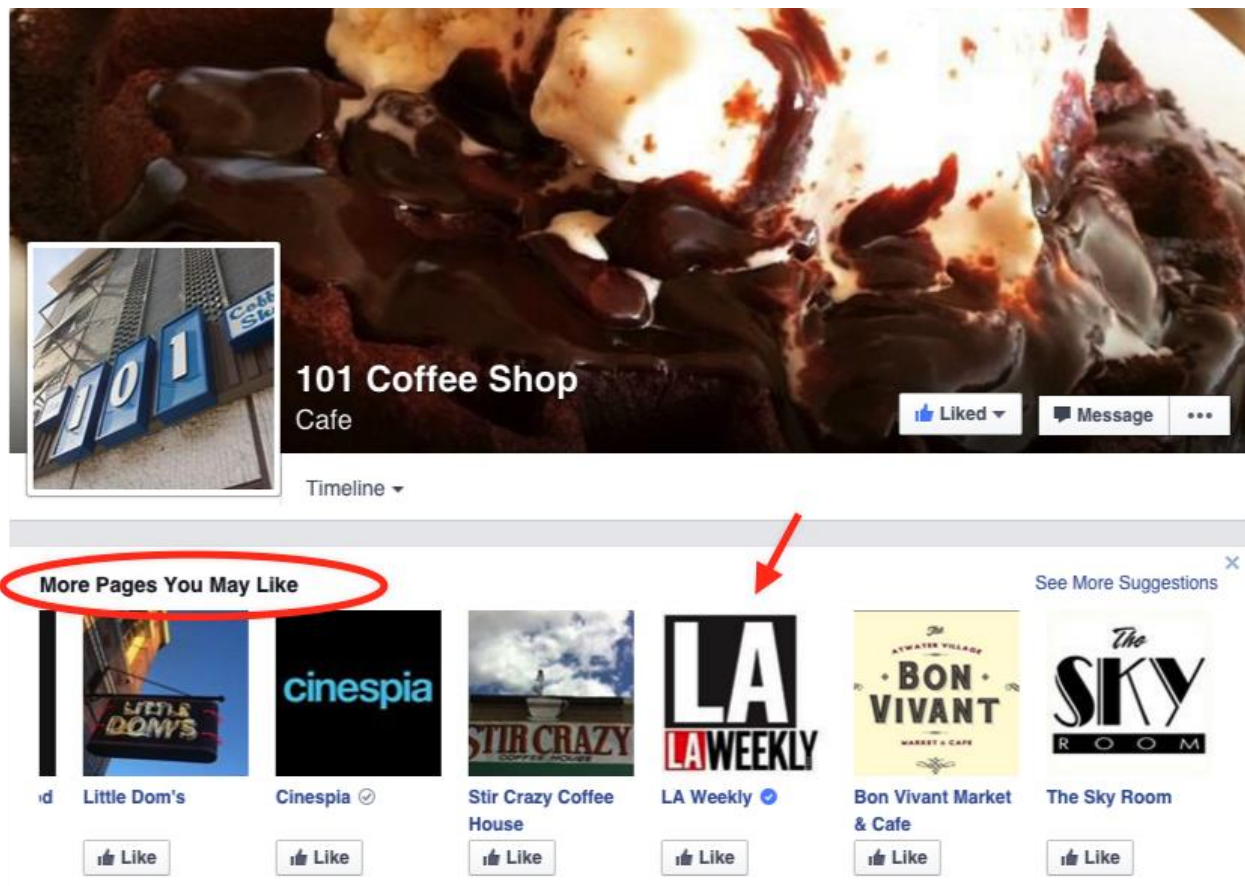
101 Coff Sh

101 Coffee Shop
Cafe

Liked
Message
•••

Timeline

More Pages You May Like
See More Suggestions
×

cinespia
STIR CRAZY COFFEE HOUSE
LA LAWEEKLY
The ATWATER VILLAGE BON VIVANT MARKET & CAFE
The SKY ROOM

d
Little Dom's
Cinespia
Stir Crazy Coffee House
LA Weekly
Bon Vivant Market & Cafe
The Sky Room

Like
Like
Like
Like
Like
Like